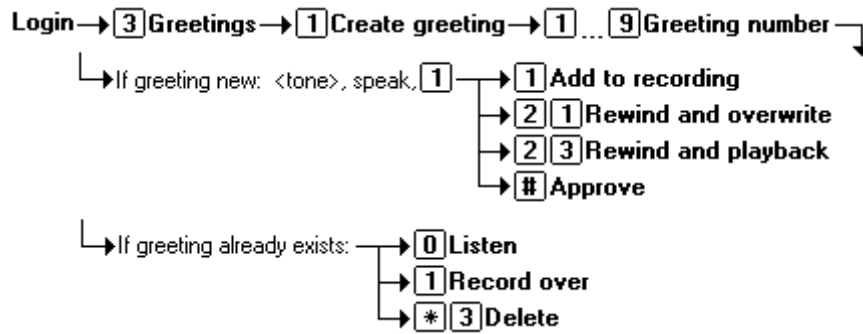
Login → 3 Greetings → 1 Create greeting → 1 ... 9 Greeting number

If greeting new: <tone>, speak, 1 → 1 Add to recording
→ 2 1 Rewind and overwrite
→ 2 3 Rewind and playback
→ # Approve

If greeting already exists: → 0 Listen
→ 1 Record over
→ * 3 Delete